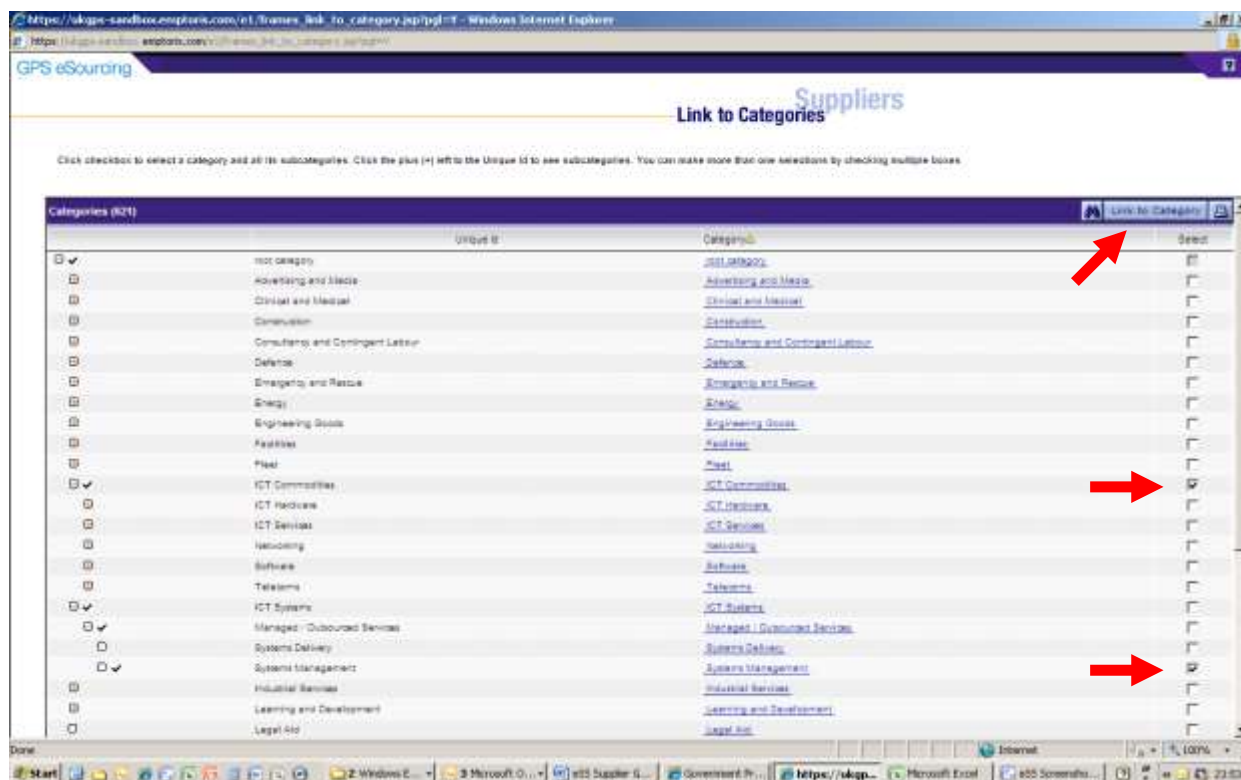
https://ukgps-sandbox.emptoris.com/et/frames_link_to_category.jsp?pgl=f - Windows Internet Explorer

https:// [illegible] emptoris.com/ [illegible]

GPS eSourcing

Suppliers

Link to Categories

Click checkbox to select a category and all its subcategories. Click the plus (+) left to the Unique Id to see subcategories. You can make more than one selections by checking multiple boxes.

Categories (621)

Link to Category

| Unique Id | Category | Select |
|---|---|---|
| root category | root category | |
| Advertising and Media | Advertising and Media | |
| Clinical and Medical | Clinical and Medical | |
| Construction | Construction | |
| Consultancy and Contingent Labour | Consultancy and Contingent Labour | |
| Defence | Defence | |
| Emergency and Rescue | Emergency and Rescue | |
| Energy | Energy | |
| Engineering Goods | Engineering Goods | |
| Facilities | Facilities | |
| Fleet | Fleet | |
| ICT Commodities | ICT Commodities | ☑ |
| ICT Hardware | ICT Hardware | |
| ICT Services | ICT Services | |
| Networking | Networking | |
| Software | Software | |
| Telecoms | Telecoms | |
| ICT Systems | ICT Systems | |
| Managed / Outsourced Services | Managed / Outsourced Services | |
| Systems Delivery | Systems Delivery | |
| Systems Management | Systems Management | ☑ |
| Industrial Services | Industrial Services | |
| Learning and Development | Learning and Development | |
| Legal Aid | Legal Aid | |

Done | Internet | 100%

Start | 2 Windows E... | 3 Microsoft O... | eS5 Supplier G... | Government Pr... | https://ukgp... | Microsoft Excel | eS5 Screensho... | 23:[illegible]